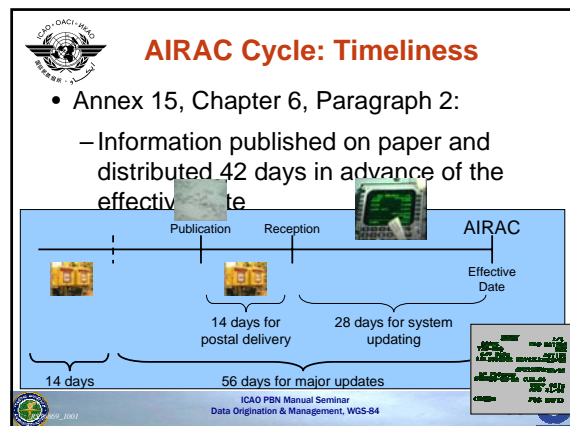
ICAO · OACI · ИКАО

AIRAC Cycle: Timeliness

• Annex 15, Chapter 6, Paragraph 2:

– Information published on paper and distributed 42 days in advance of the effectiv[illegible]te

Publication

Reception

AIRAC

Effective Date

14 days for postal delivery

28 days for system updating

14 days

56 days for major updates

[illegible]_1001

ICAO PBN Manual Seminar
Data Origination & Management, WGS-84